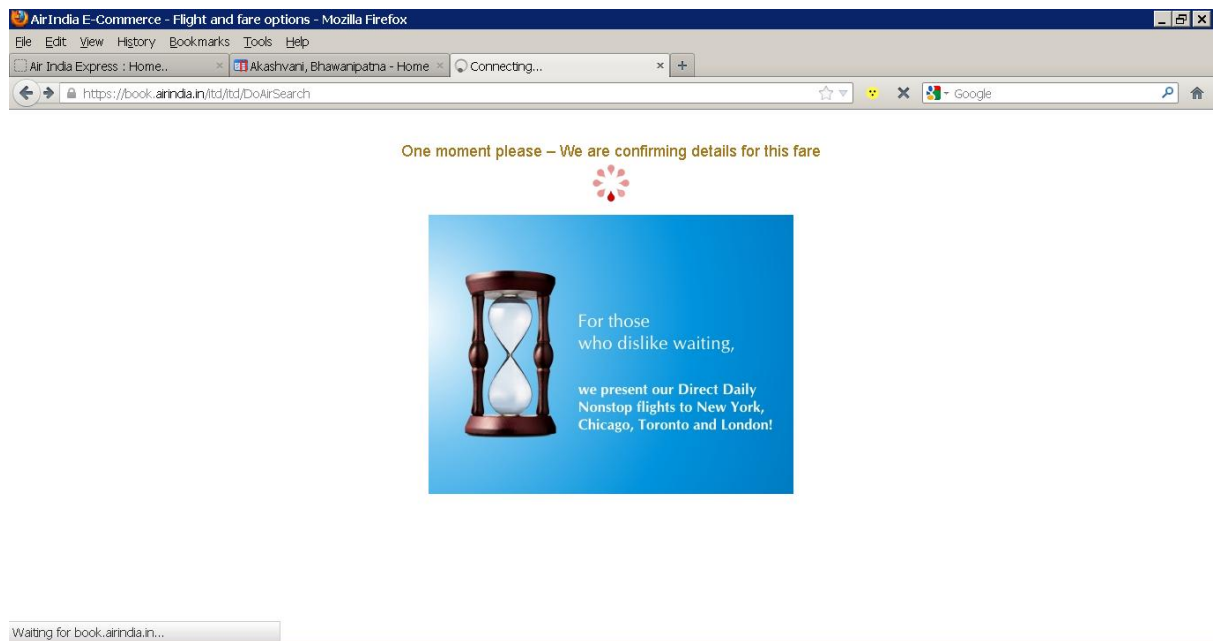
AirIndia E-Commerce - Flight and fare options - Mozilla Firefox

File Edit View History Bookmarks Tools Help

Air India Express : Home..

Akashvani, Bhawanipatna - Home

Connecting...

https://book.airindia.in/itd/itd/DoAirSearch

Google

One moment please – We are confirming details for this fare

For those who dislike waiting,

we present our Direct Daily Nonstop flights to New York, Chicago, Toronto and London!

Waiting for book.airindia.in...